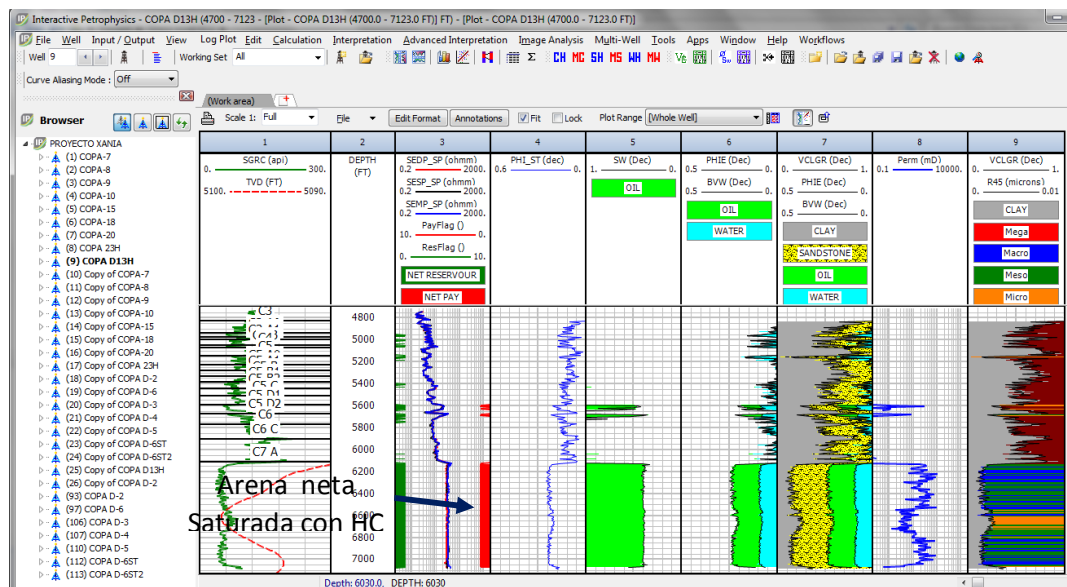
Interactive Petrophysics - COPA D13H (4700 - 7123 - [Plot - COPA D13H (4700.0 - 7123.0 FT)] FT) - [Plot - COPA D13H (4700.0 - 7123.0 FT)]

File Well Input / Output View Log Plot Edit Calculation Interpretation Advanced Interpretation Image Analysis Multi-Well Tools Apps Window Help Workflows

Well 9 Working Set All

CH MC SH MS WH MW

Curve Aliasing Mode : Off

Browser

(Work area)

Scale 1: Full File Edit Format Annotations Fit Lock Plot Range [Whole Well]

PROYECTO XANIA
(1) COPA-7
(2) COPA-8
(3) COPA-9
(4) COPA-10
(5) COPA-15
(6) COPA-18
(7) COPA-20
(8) COPA 23H
(9) COPA D13H
(10) Copy of COPA-7
(11) Copy of COPA-8
(12) Copy of COPA-9
(13) Copy of COPA-10
(14) Copy of COPA-15
(15) Copy of COPA-18
(16) Copy of COPA-20
(17) Copy of COPA 23H
(18) Copy of COPA D-2
(19) Copy of COPA D-6
(20) Copy of COPA D-3
(21) Copy of COPA D-4
(22) Copy of COPA D-5
(23) Copy of COPA D-6ST
(24) Copy of COPA D-6ST2
(25) Copy of COPA D13H
(26) Copy of COPA D-2
(93) COPA D-2
(97) COPA D-6
(106) COPA D-3
(107) COPA D-4
(110) COPA D-5
(112) COPA D-6ST
(113) COPA D-6ST2

| 1 | 2 | 3 | 4 | 5 | 6 | 7 | 8 | 9 |
|---|---|---|---|---|---|---|---|---|
| SGRC (api) 0. 300. TVD (FT) 5100. 5090. | DEPTH (FT) | SEDP_SP (ohmm) 0.2 2000. SEDP_SP (ohmm) 0.2 2000. SEMP_SP (ohmm) 0.2 2000. PayFlag () 10. 0. ResFlag () 0. 10. NET RESERVOUR NET PAY | PHI_ST (dec) 0.6 0. | SW (Dec) 1. 0. OIL | PHIE (Dec) 0.5 0. BVW (Dec) 0.5 0. OIL WATER | VCLGR (Dec) 0. 1. PHIE (Dec) 0.5 0. BVW (Dec) 0.5 0. CLAY SANDSTONE OIL WATER | Perm (mD) 0.1 10000. | VCLGR (Dec) 0. 1. R45 (microns) 0.01 CLAY Mega Macro Meso Micro |

C3 C6 C6 C C7 A C5 D2

4800 5000 5200 5400 5600 5800 6000 6200 6400 6600 6800 7000

Arena neta
Saturada con HC

Depth: 6030.0, DEPTH: 6030